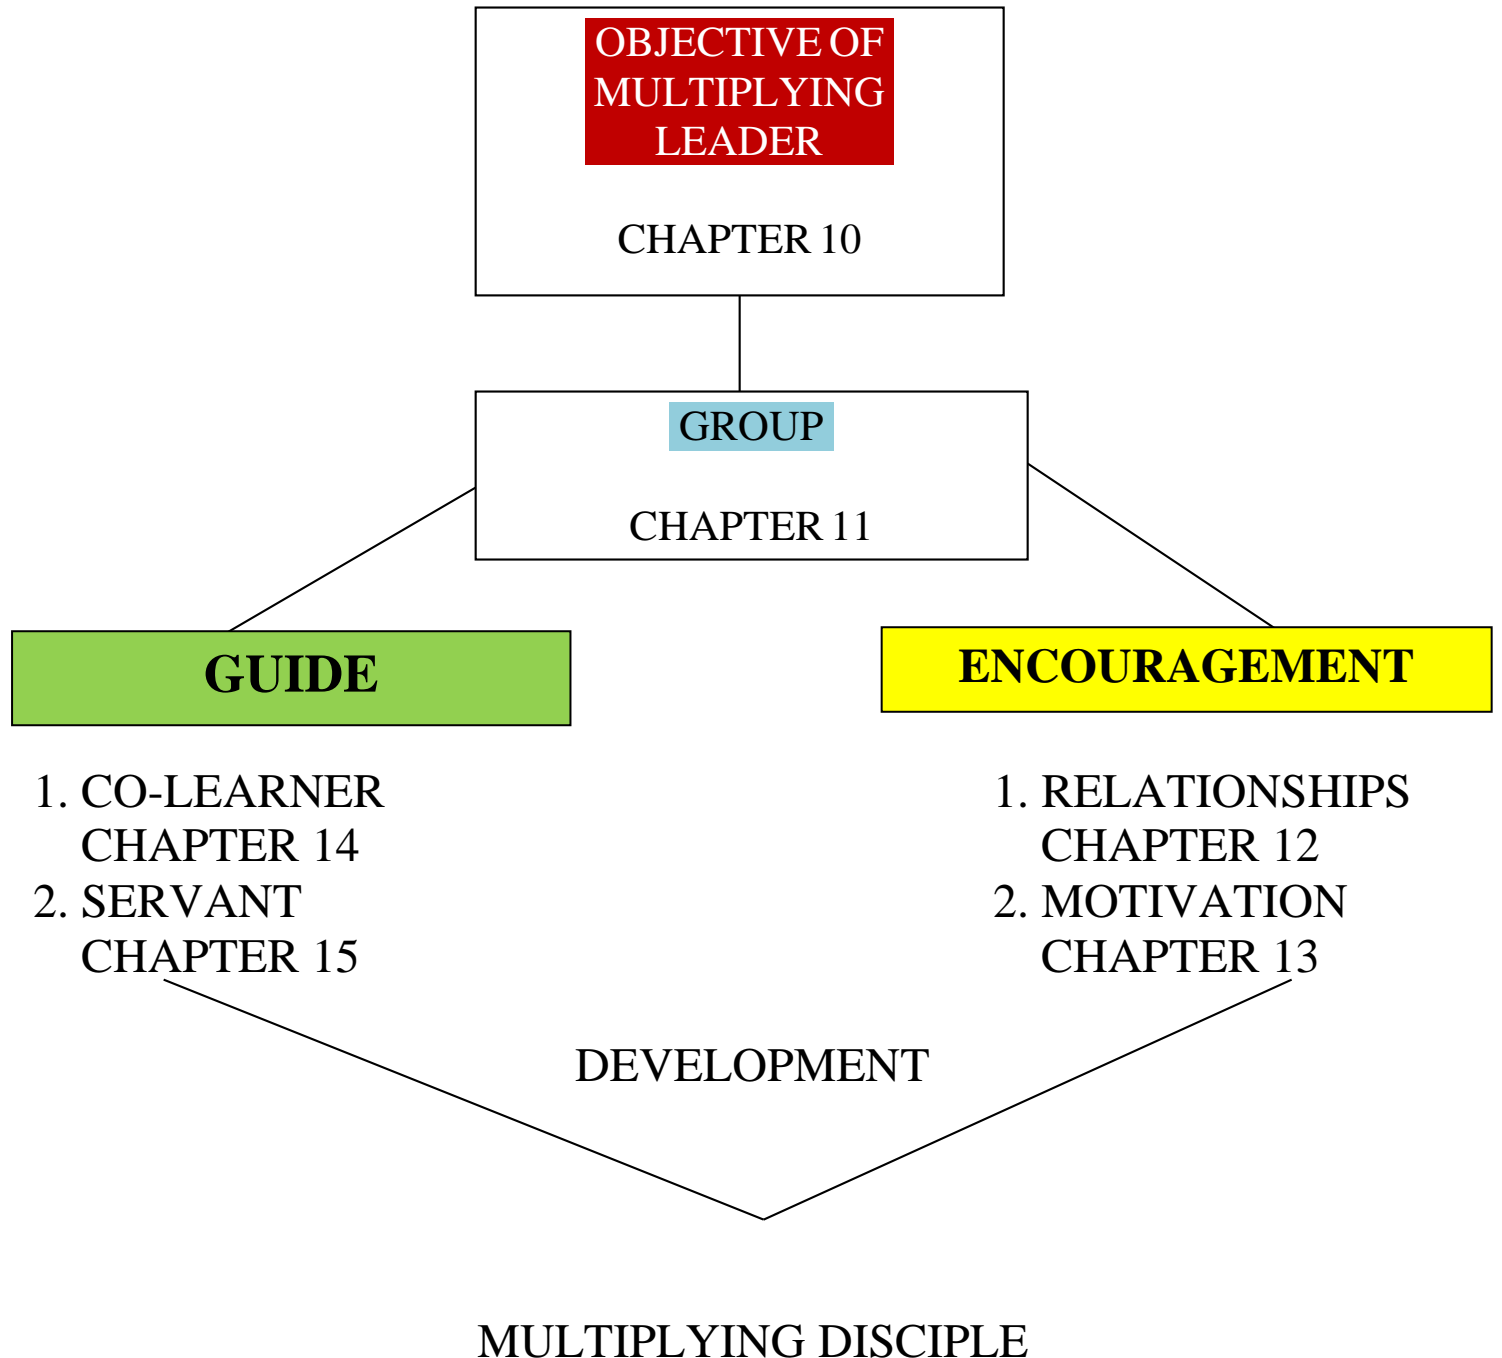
OBJECTIVE OF MULTIPLYING LEADER

CHAPTER 10

GROUP

CHAPTER 11

GUIDE

ENCOURAGEMENT

1. CO-LEARNER
CHAPTER 14
2. SERVANT
CHAPTER 15

1. RELATIONSHIPS
CHAPTER 12
2. MOTIVATION
CHAPTER 13

DEVELOPMENT

MULTIPLYING DISCIPLE